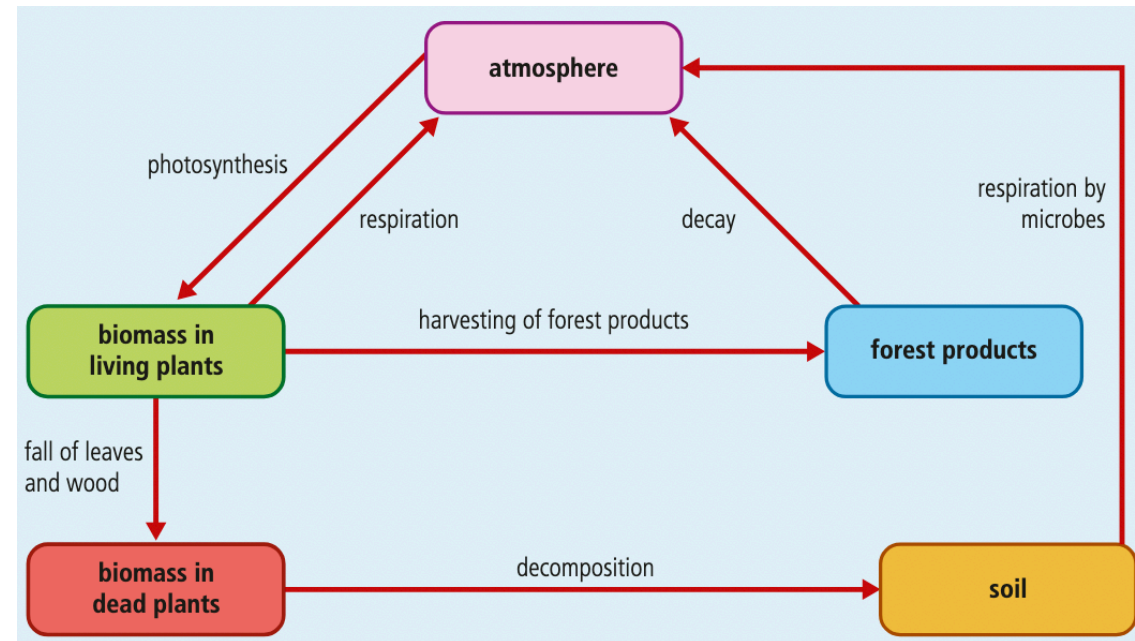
atmosphere

photosynthesis

respiration

decay

respiration by microbes

biomass in living plants

harvesting of forest products

forest products

fall of leaves and wood

biomass in dead plants

decomposition

soil